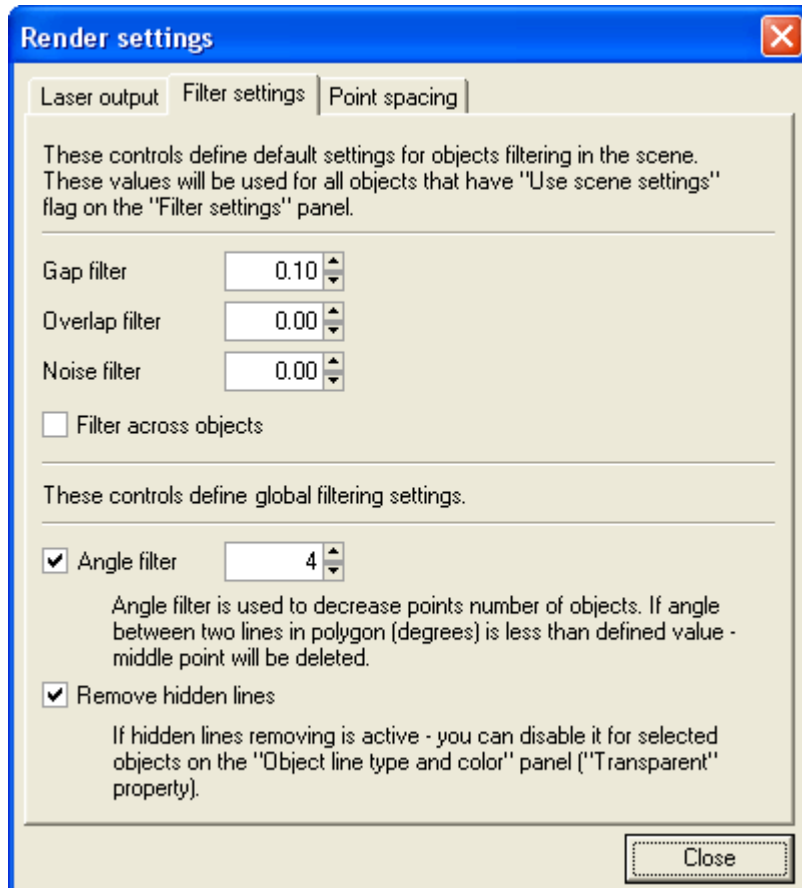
Render settings

Laser output | Filter settings | Point spacing

These controls define default settings for objects filtering in the scene. These values will be used for all objects that have "Use scene settings" flag on the "Filter settings" panel.

Gap filter 0.10

Overlap filter 0.00

Noise filter 0.00

Filter across objects

These controls define global filtering settings.

Angle filter 4

Angle filter is used to decrease points number of objects. If angle between two lines in polygon (degrees) is less than defined value - middle point will be deleted.

Remove hidden lines

If hidden lines removing is active - you can disable it for selected objects on the "Object line type and color" panel ("Transparent" property).

Close